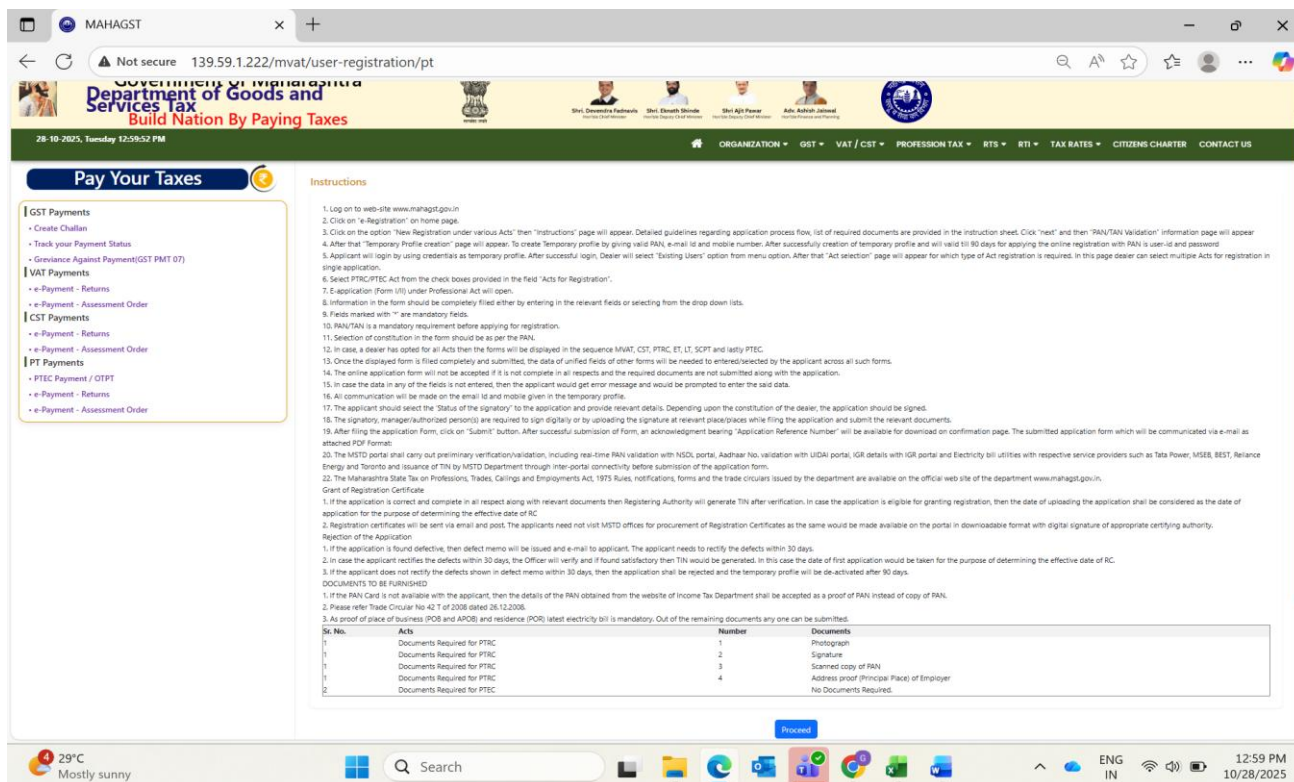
MAHAGST

Not secure 139.59.1.222/mvat/user-registration/pt

Government of Maharashtra
Department of Goods and Services Tax
Build Nation By Paying Taxes

Shri. Devendra Fadnavis Shri. Eknath Shinde Shri Ajit Pawar Adv. Ashish Jaiswal

28-10-2025, Tuesday 12:59:52 PM

ORGANIZATION ▾ GST ▾ VAT / CST ▾ PROFESSION TAX ▾ RTS ▾ RTI ▾ TAX RATES ▾ CITIZENS CHARTER CONTACT US

Pay Your Taxes

GST Payments
• Create Challan
• Track your Payment Status
• Greviance Against Payment(GST PMT 07)
VAT Payments
• e-Payment - Returns
• e-Payment - Assessment Order
CST Payments
• e-Payment - Returns
• e-Payment - Assessment Order
PT Payments
• PTEC Payment / OTPT
• e-Payment - Returns
• e-Payment - Assessment Order

Instructions

1. Log on to web-site www.mahagst.gov.in
2. Click on "e-Registration" on home page.
3. Click on the option "New Registration under various Acts" then "Instructions" page will appear. Detailed guidelines regarding application process flow, list of required documents are provided in the instruction sheet. Click "next" and then "PAN/TAN Validation" information page will appear
4. After that "Temporary Profile creation" page will appear. To create Temporary profile by giving valid PAN, e-mail Id and mobile number. After successfully creation of temporary profile and that will valid till 90 days for applying the online registration with PAN is user-id and password
5. Applicant will login by using credentials as temporary profile. After successful login, Dealer will select "Existing Users" option from menu option. After that "Act selection" page will appear for which type of Act registration is required. In this page dealer can select multiple Acts for registration in single application.
6. Select PTRC/PTEC Act from the check boxes provided in the field "Acts for Registration".
7. E-application (Form I/II) under Professional Act will open.
8. Information in the form should be completely filled either by entering in the relevant fields or selecting from the drop down lists.
9. Fields marked with "*" are mandatory fields.
10. PAN/TAN is a mandatory requirement before applying for registration.
11. Selection of constitution in the form should be as per the PAN.
12. In case, a dealer has opted for all Acts then the forms will be displayed in the sequence MVAT, CST, PTRC, ET, LT, SCPT and lastly PTEC.
13. Once the displayed form is filled completely and submitted, the data of unified fields of other forms will be needed to entered/selected by the applicant across all such forms.
14. The online application form will not be accepted if it is not complete in all respects and the required documents are not submitted along with the application.
15. In case the data in any of the fields is not entered, then the applicant would get error message and would be prompted to enter the said data.
16. All communication will be made on the email Id and mobile given in the temporary profile.
17. The applicant should select the 'Status of the signatory' to the application and provide relevant details. Depending upon the constitution of the dealer, the application should be signed.
18. The signatory, manager/authorized person(s) are required to sign digitally or by uploading the signature at relevant place/places while filing the application and submit the relevant documents.
19. After filing the application Form, click on "Submit" button. After successful submission of Form, an acknowledgment bearing "Application Reference Number" will be available for download on confirmation page. The submitted application form which will be communicated via e-mail as attached PDF Format.
20. The MSTD portal shall carry out preliminary verification/validation, including real-time PAN validation with NSDL portal, Aadhaar No. validation with UIDAI portal, IGR details with IGR portal and Electricity bill utilities with respective service providers such as Tata Power, MSEB, BEST, Reliance Energy and Toronto and issuance of TIN by MSTD Department through inter-portal connectivity before submission of the application form.
22. The Maharashtra State Tax on Professions, Trades, Callings and Employments Act, 1975 Rules, notifications, forms and the trade circulars issued by the department are available on the official web site of the department www.mahagst.gov.in.
Grant of Registration Certificate
1. If the application is correct and complete in all respect along with relevant documents then Registering Authority will generate TIN after verification. In case the application is eligible for granting registration, then the date of uploading the application shall be considered as the date of application for the purpose of determining the effective date of RC
2. Registration certificates will be sent via email and post. The applicants need not visit MSTD offices for procurement of Registration Certificates as the same would be made available on the portal in downloadable format with digital signature of appropriate certifying authority.
Rejection of the Application
1. If the application is found defective, then defect memo will be issued and e-mail to applicant. The applicant needs to rectify the defects within 30 days.
2. In case the applicant rectifies the defects within 30 days, the Officer will verify and if found satisfactory then TIN would be generated. In this case the date of first application would be taken for the purpose of determining the effective date of RC.
3. If the applicant does not rectify the defects shown in defect memo within 30 days, then the application shall be rejected and the temporary profile will be de-activated after 90 days.
DOCUMENTS TO BE FURNISHED
1. If the PAN Card is not available with the applicant, then the details of the PAN obtained from the website of Income Tax Department shall be accepted as a proof of PAN instead of copy of PAN.
2. Please refer Trade Circular No 42 T of 2008 dated 26.12.2008.
3. As proof of place of business (POB and APOB) and residence (POR) latest electricity bill is mandatory. Out of the remaining documents any one can be submitted.

| Sr. No. | Acts | Number | Documents |
|---|---|---|---|
| 1 | Documents Required for PTRC | 1 | Photograph |
| 1 | Documents Required for PTRC | 2 | Signature |
| 1 | Documents Required for PTRC | 3 | Scanned copy of PAN |
| 1 | Documents Required for PTRC | 4 | Address proof (Principal Place) of Employer |
| 2 | Documents Required for PTEC | | No Documents Required. |

Proceed

29°C
Mostly sunny
Search
ENG IN
12:59 PM
10/28/2025